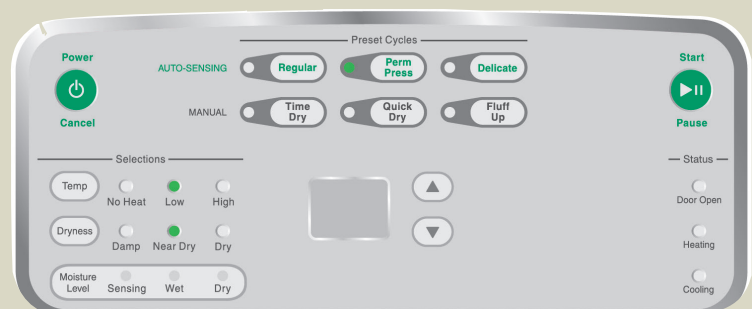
Power

Cancel

Preset Cycles

AUTO-SENSING Regular Perm Press Delicate

MANUAL Time Dry Quick Dry Fluff Up

Start

Pause

Selections

Temp No Heat Low High

Dryness Damp Near Dry Dry

Moisture Level Sensing Wet Dry

Status

Door Open

Heating

Cooling